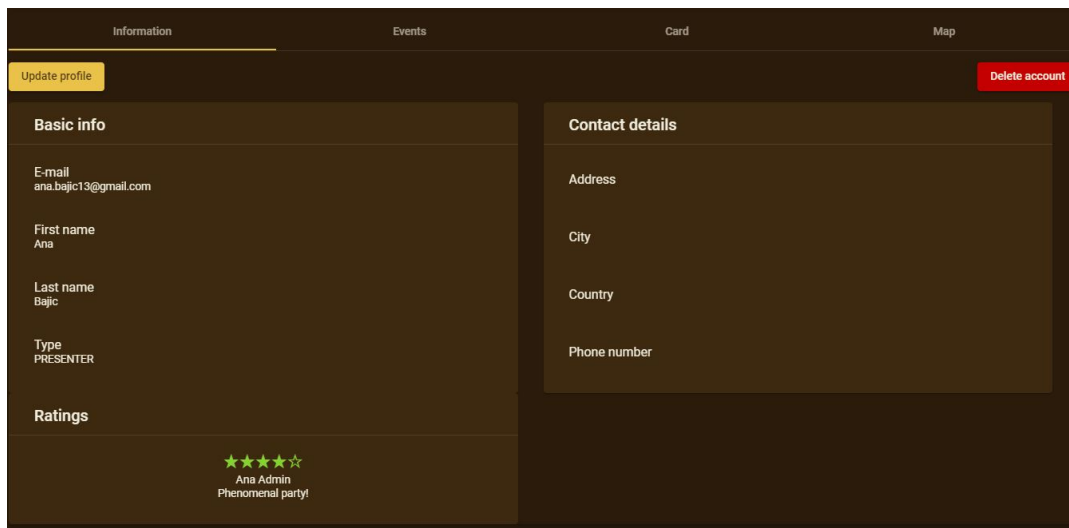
Information
Events
Card
Map

Update profile
Delete account

Basic info

E-mail
ana.bajic13@gmail.com

First name
Ana

Last name
Bajic

Type
PRESENTER

Contact details

Address

City

Country

Phone number

Ratings

★★★★☆
Ana Admin
Phenomenal party!